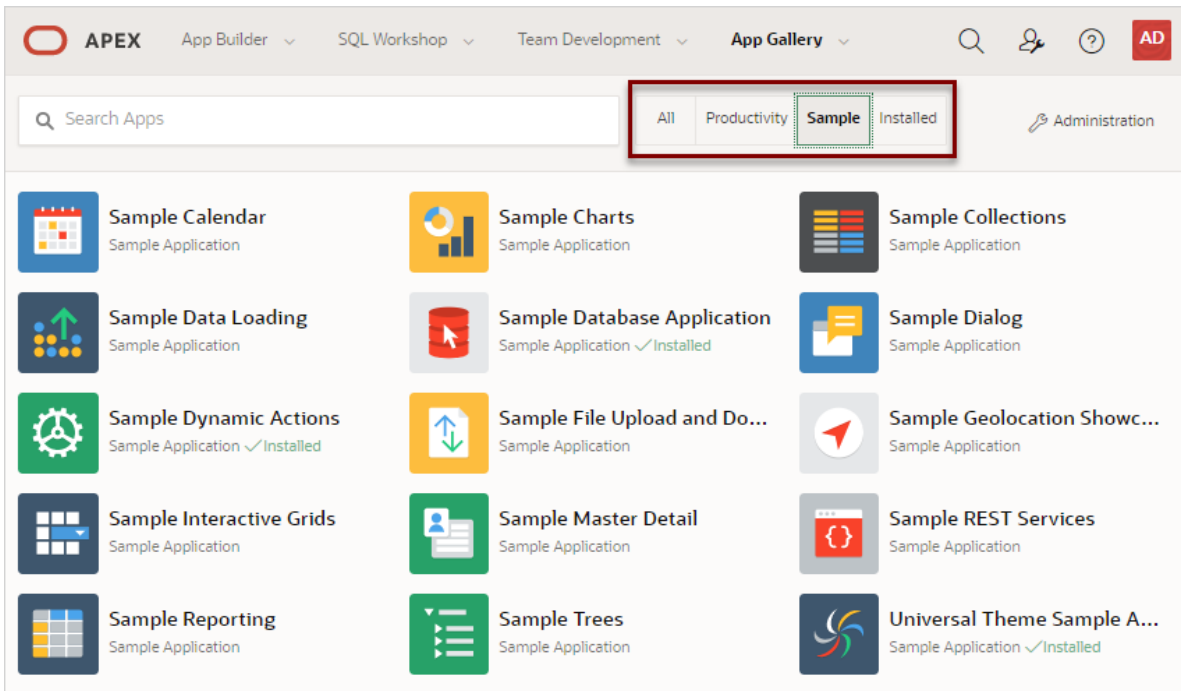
APEX App Builder SQL Workshop Team Development App Gallery AD

Search Apps

All Productivity Sample Installed

Administration

Sample Calendar
Sample Application

Sample Charts
Sample Application

Sample Collections
Sample Application

Sample Data Loading
Sample Application

Sample Database Application
Sample Application ✓Installed

Sample Dialog
Sample Application

Sample Dynamic Actions
Sample Application ✓Installed

Sample File Upload and Do...
Sample Application

Sample Geolocation Showc...
Sample Application

Sample Interactive Grids
Sample Application

Sample Master Detail
Sample Application

Sample REST Services
Sample Application

Sample Reporting
Sample Application

Sample Trees
Sample Application

Universal Theme Sample A...
Sample Application ✓Installed